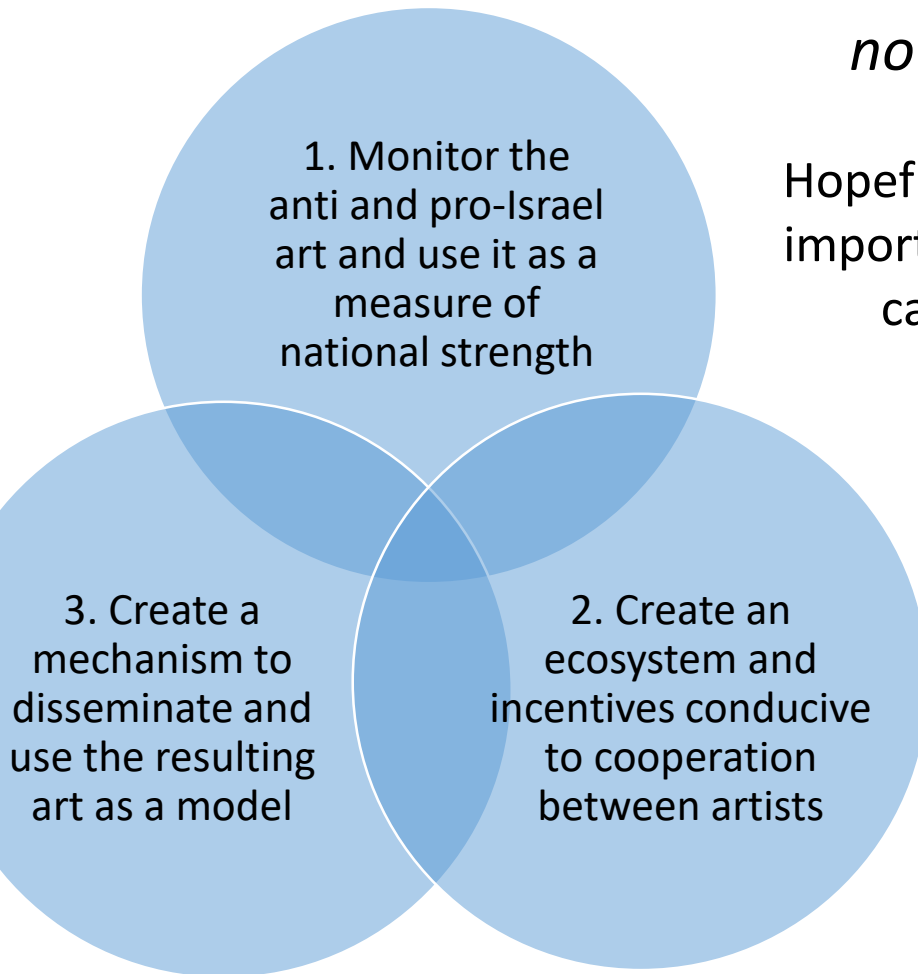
1. Monitor the anti and pro-Israel art and use it as a measure of national strength

2. Create an ecosystem and incentives conducive to cooperation between artists

3. Create a mechanism to disseminate and use the resulting art as a model

no

Hopef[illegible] import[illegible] ca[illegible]